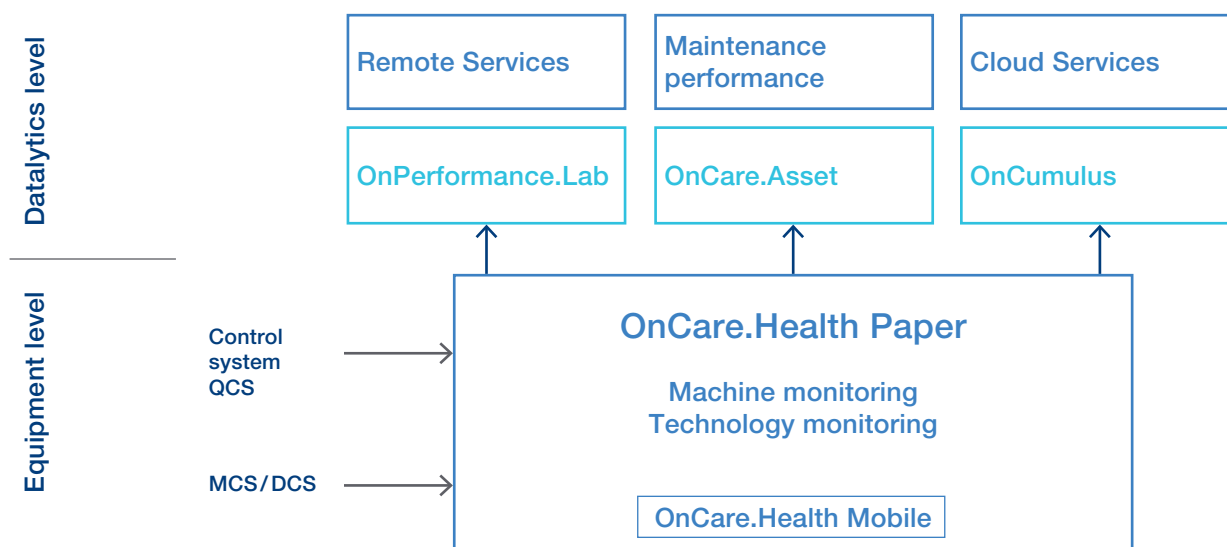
Datalytics level

Remote Services

Maintenance performance

Cloud Services

OnPerformance.Lab

OnCare.Asset

OnCumulus

Equipment level

Control system QCS

MCS/DCS

OnCare.Health Paper

Machine monitoring
Technology monitoring

OnCare.Health Mobile